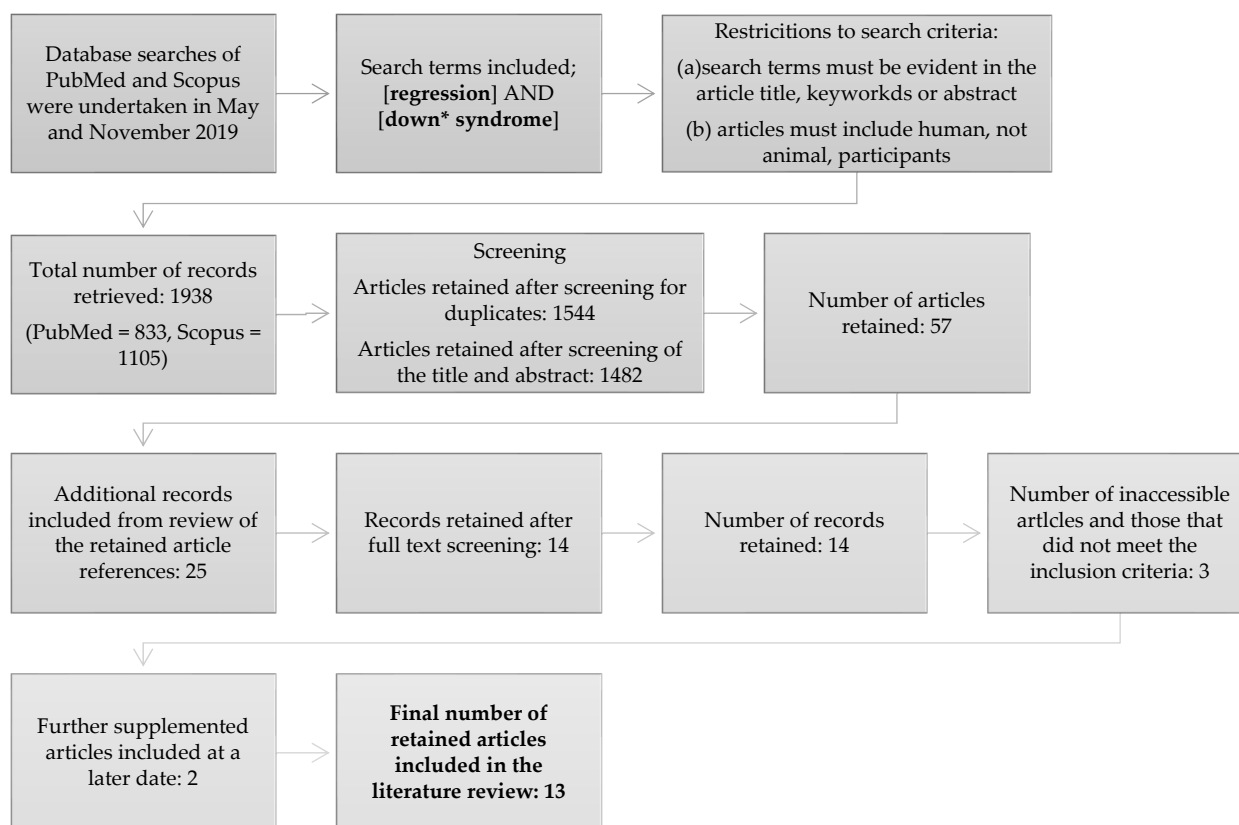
Database searches of PubMed and Scopus were undertaken in May and November 2019

Search terms included; [**regression**] AND [**down* syndrome**]

Restricitions to search criteria:

(a)search terms must be evident in the article title, keyworkds or abstract

(b) articles must include human, not animal, participants

Total number of records retrieved: 1938

(PubMed = 833, Scopus = 1105)

Screening

Articles retained after screening for duplicates: 1544

Articles retained after screening of the title and abstract: 1482

Number of articles retained: 57

Additional records included from review of the retained article references: 25

Records retained after full text screening: 14

Number of records retained: 14

Number of inaccessible artlcles and those that did not meet the inclusion criteria: 3

Further supplemented articles included at a later date: 2

**Final number of retained articles included in the literature review: 13**